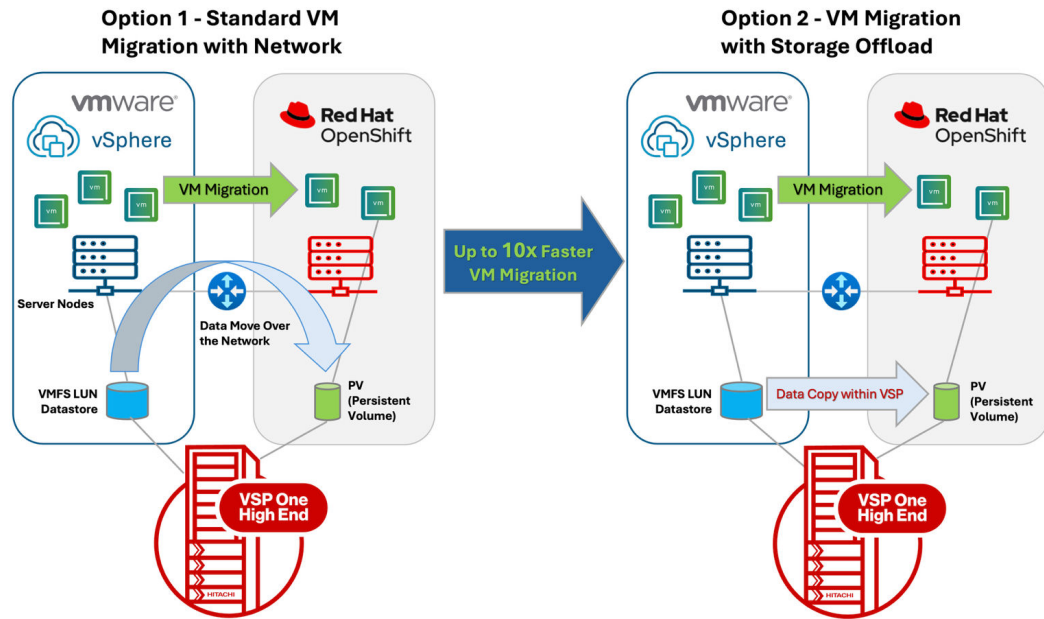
Option 1 - Standard VM Migration with Network

vmware
vSphere

Red Hat
OpenShift

vm
vm
vm
VM Migration
vm
vm

Server Nodes
Data Move Over the Network

VMFS LUN Datastore
PV (Persistent Volume)

VSP One High End
HITACHI

Up to 10x Faster VM Migration

Option 2 - VM Migration with Storage Offload

vmware
vSphere

Red Hat
OpenShift

vm
vm
vm
VM Migration
vm
vm

VMFS LUN Datastore
Data Copy within VSP
PV (Persistent Volume)

VSP One High End
HITACHI